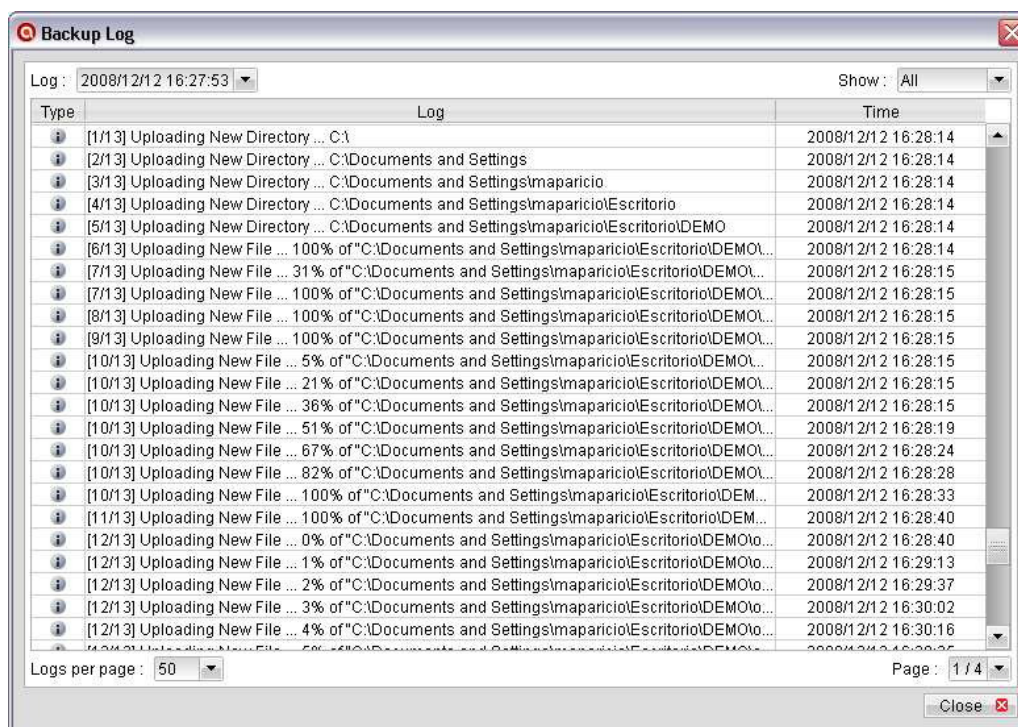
Backup Log

Log : 2008/12/12 16:27:53

Show : All

| Type | Log | Time |
|---|---|---|
| | [1/13] Uploading New Directory ... C:\ | 2008/12/12 16:28:14 |
| | [2/13] Uploading New Directory ... C:\Documents and Settings | 2008/12/12 16:28:14 |
| | [3/13] Uploading New Directory ... C:\Documents and Settings\maparicio | 2008/12/12 16:28:14 |
| | [4/13] Uploading New Directory ... C:\Documents and Settings\maparicio\Escritorio | 2008/12/12 16:28:14 |
| | [5/13] Uploading New Directory ... C:\Documents and Settings\maparicio\Escritorio\DEMO | 2008/12/12 16:28:14 |
| | [6/13] Uploading New File ... 100% of "C:\Documents and Settings\maparicio\Escritorio\DEMO\... | 2008/12/12 16:28:14 |
| | [7/13] Uploading New File ... 31% of "C:\Documents and Settings\maparicio\Escritorio\DEMO\... | 2008/12/12 16:28:15 |
| | [7/13] Uploading New File ... 100% of "C:\Documents and Settings\maparicio\Escritorio\DEMO\... | 2008/12/12 16:28:15 |
| | [8/13] Uploading New File ... 100% of "C:\Documents and Settings\maparicio\Escritorio\DEMO\... | 2008/12/12 16:28:15 |
| | [9/13] Uploading New File ... 100% of "C:\Documents and Settings\maparicio\Escritorio\DEMO\... | 2008/12/12 16:28:15 |
| | [10/13] Uploading New File ... 5% of "C:\Documents and Settings\maparicio\Escritorio\DEMO\... | 2008/12/12 16:28:15 |
| | [10/13] Uploading New File ... 21% of "C:\Documents and Settings\maparicio\Escritorio\DEMO\... | 2008/12/12 16:28:15 |
| | [10/13] Uploading New File ... 36% of "C:\Documents and Settings\maparicio\Escritorio\DEMO\... | 2008/12/12 16:28:15 |
| | [10/13] Uploading New File ... 51% of "C:\Documents and Settings\maparicio\Escritorio\DEMO\... | 2008/12/12 16:28:19 |
| | [10/13] Uploading New File ... 67% of "C:\Documents and Settings\maparicio\Escritorio\DEMO\... | 2008/12/12 16:28:24 |
| | [10/13] Uploading New File ... 82% of "C:\Documents and Settings\maparicio\Escritorio\DEMO\... | 2008/12/12 16:28:28 |
| | [10/13] Uploading New File ... 100% of "C:\Documents and Settings\maparicio\Escritorio\DEM... | 2008/12/12 16:28:33 |
| | [11/13] Uploading New File ... 100% of "C:\Documents and Settings\maparicio\Escritorio\DEM... | 2008/12/12 16:28:40 |
| | [12/13] Uploading New File ... 0% of "C:\Documents and Settings\maparicio\Escritorio\DEMO\o... | 2008/12/12 16:28:40 |
| | [12/13] Uploading New File ... 1% of "C:\Documents and Settings\maparicio\Escritorio\DEMO\o... | 2008/12/12 16:29:13 |
| | [12/13] Uploading New File ... 2% of "C:\Documents and Settings\maparicio\Escritorio\DEMO\o... | 2008/12/12 16:29:37 |
| | [12/13] Uploading New File ... 3% of "C:\Documents and Settings\maparicio\Escritorio\DEMO\o... | 2008/12/12 16:30:02 |
| | [12/13] Uploading New File ... 4% of "C:\Documents and Settings\maparicio\Escritorio\DEMO\o... | 2008/12/12 16:30:16 |
| | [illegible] | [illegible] |

Logs per page : 50

Page : 1/4

Close